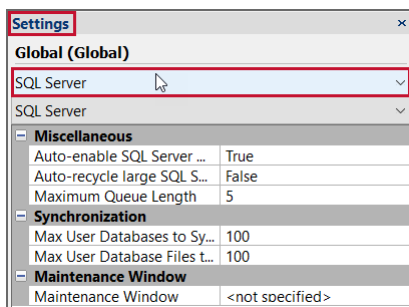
Settings ×

Global (Global)

SQL Server

SQL Server

| | |
|---|---|
| **Miscellaneous** | |
| Auto-enable SQL Server ... | True |
| Auto-recycle large SQL S... | False |
| Maximum Queue Length | 5 |
| **Synchronization** | |
| Max User Databases to Sy... | 100 |
| Max User Database Files t... | 100 |
| **Maintenance Window** | |
| Maintenance Window | <not specified> |